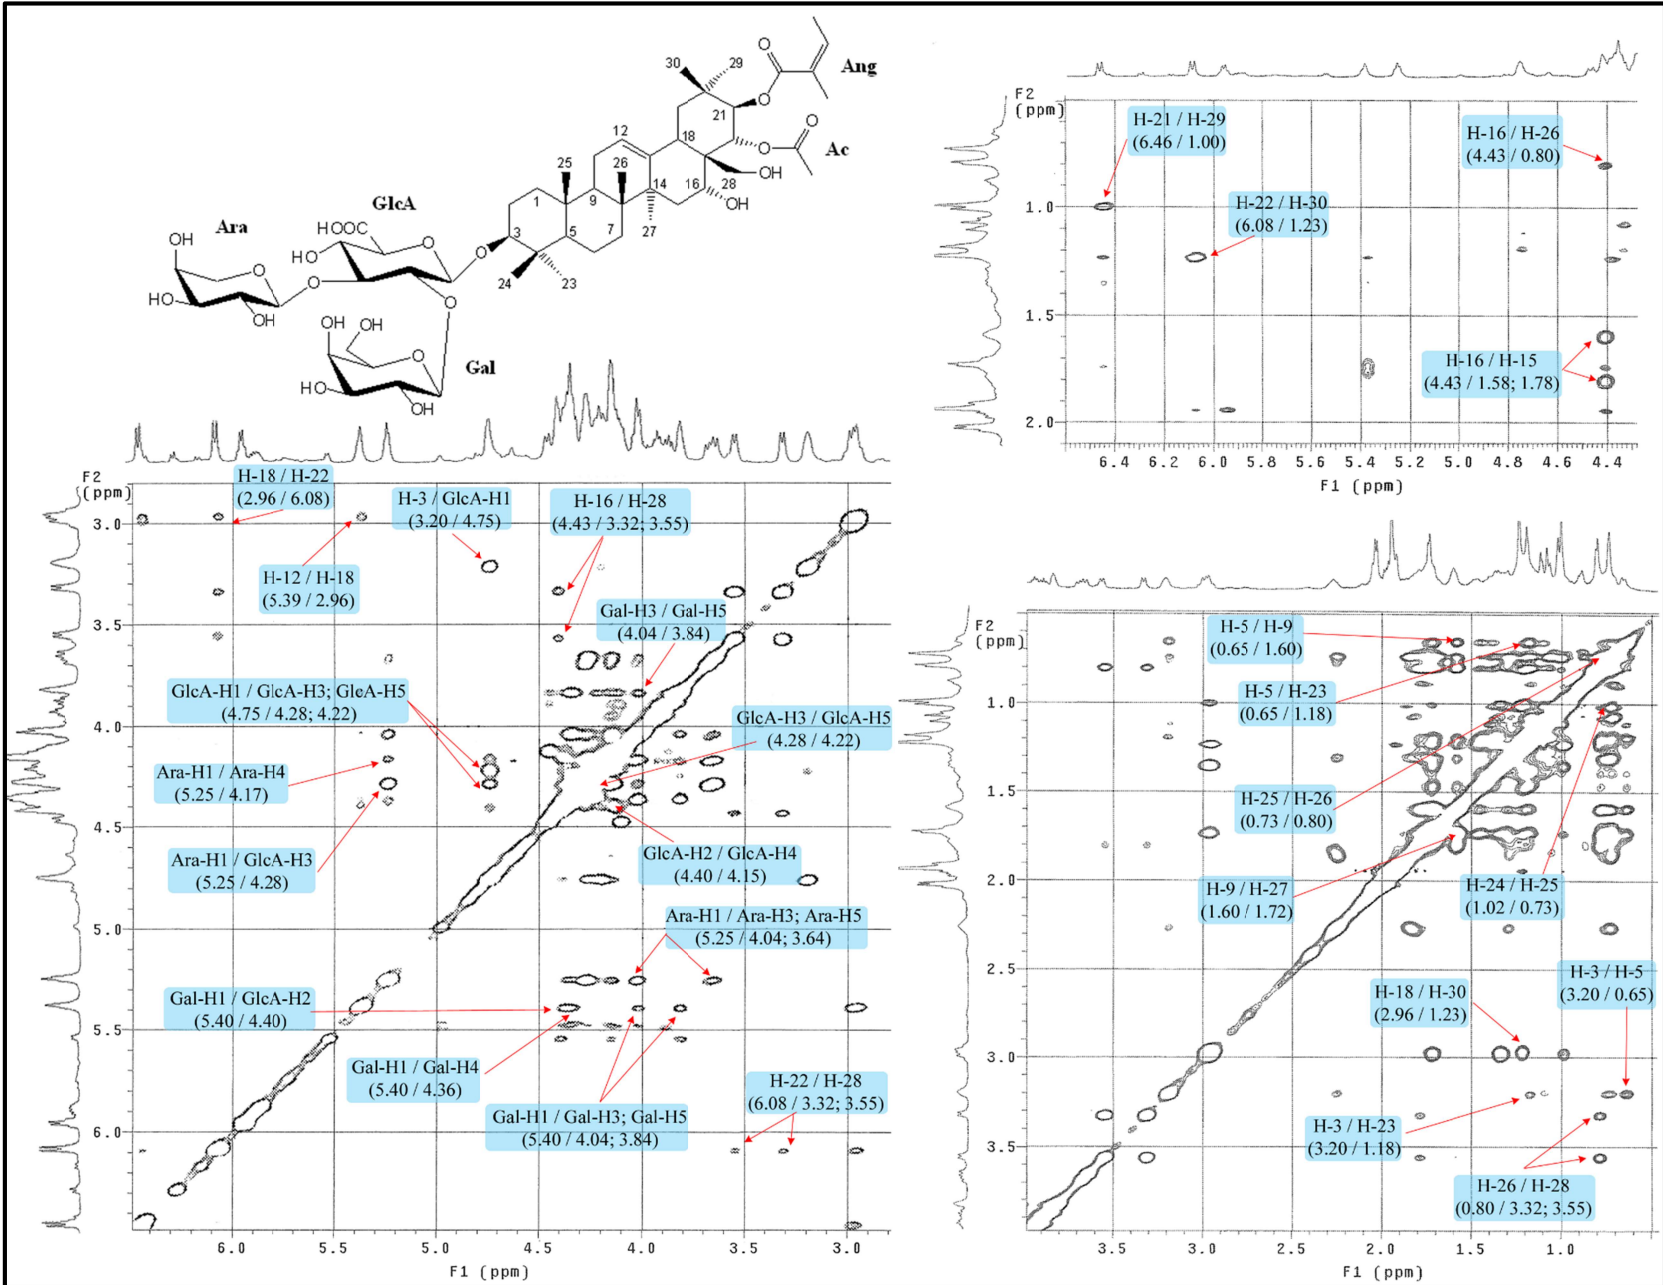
30 29 Ang
21 Ac
12 18
25 26 OH
GlcA 1 9 14 16 28
Ara HOOC OH
OH 3 5 7 27
HO 24 23
HO OH
OH OH
Gal
HO OH

F2 (ppm)
H-18 / H-22 (2.96 / 6.08)
H-3 / GlcA-H1 (3.20 / 4.75)
H-16 / H-28 (4.43 / 3.32; 3.55)
H-12 / H-18 (5.39 / 2.96)
Gal-H3 / Gal-H5 (4.04 / 3.84)
GlcA-H1 / GlcA-H3; GlcA-H5 (4.75 / 4.28; 4.22)
GlcA-H3 / GlcA-H5 (4.28 / 4.22)
Ara-H1 / Ara-H4 (5.25 / 4.17)
Ara-H1 / GlcA-H3 (5.25 / 4.28)
GlcA-H2 / GlcA-H4 (4.40 / 4.15)
Ara-H1 / Ara-H3; Ara-H5 (5.25 / 4.04; 3.64)
Gal-H1 / GlcA-H2 (5.40 / 4.40)
Gal-H1 / Gal-H4 (5.40 / 4.36)
Gal-H1 / Gal-H3; Gal-H5 (5.40 / 4.04; 3.84)
H-22 / H-28 (6.08 / 3.32; 3.55)
3.0 3.5 4.0 4.5 5.0 5.5 6.0
6.0 5.5 5.0 4.5 4.0 3.5 3.0
F1 (ppm)

F2 (ppm)
H-21 / H-29 (6.46 / 1.00)
H-16 / H-26 (4.43 / 0.80)
H-22 / H-30 (6.08 / 1.23)
H-16 / H-15 (4.43 / 1.58; 1.78)
1.0 1.5 2.0
6.4 6.2 6.0 5.8 5.6 5.4 5.2 5.0 4.8 4.6 4.4
F1 (ppm)

F2 (ppm)
H-5 / H-9 (0.65 / 1.60)
H-5 / H-23 (0.65 / 1.18)
H-25 / H-26 (0.73 / 0.80)
H-9 / H-27 (1.60 / 1.72)
H-24 / H-25 (1.02 / 0.73)
H-3 / H-5 (3.20 / 0.65)
H-18 / H-30 (2.96 / 1.23)
H-3 / H-23 (3.20 / 1.18)
H-26 / H-28 (0.80 / 3.32; 3.55)
1.0 1.5 2.0 2.5 3.0 3.5
3.5 3.0 2.5 2.0 1.5 1.0
F1 (ppm)